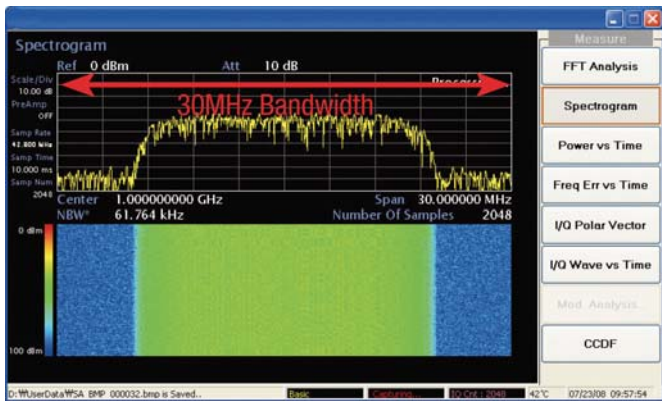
Spectrogram
Ref 0 dBm Att 10 dB
Scale/Div 10.00 dB
PreAmp OFF
Samp Rate 42.000 MHz
Samp Time 10.000 ms
Samp Num 2048
30MHz Bandwidth
Proces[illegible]
Center 1.000000000 GHz Span 30.000000 MHz
NBW* 61.764 kHz Number Of Samples 2048
0 dBm
100 dBm

Measure
FFT Analysis
Spectrogram
Power vs Time
Freq Err vs Time
I/Q Polar Vector
I/Q Wave vs Time
Mod. Analysis...
CCDF

D:₩UserData₩SA_BMP_000032.bmp is Saved... Basic Capturing... IQ Cnt : 2048 42°C 07/23/08 09:57:54